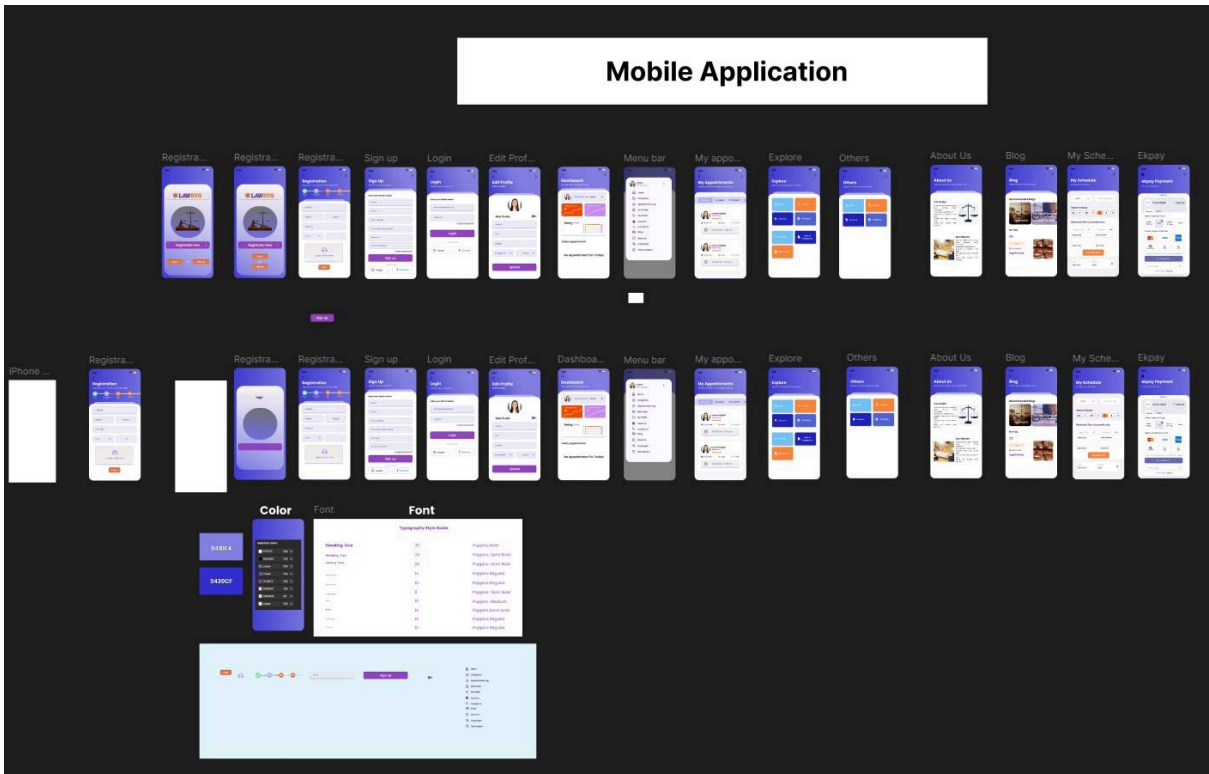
Mobile Application

Registra... Registra... Registra... Sign up Login Edit Prof... Menu bar My appo... Explore Others About Us Blog My Sche... Ekpay

LAWYER

LAWYER

Registration

Sign Up

Login

Edit Profile

Dashboard

My Appointments

Explore

Others

About Us

Blog

My Schedule

ekpay Payment

Sign up

No appointment for Today

Sign Up

iPhone ...

Registra... Registra... Registra... Sign up Login Edit Prof... Dashboa... Menu bar My appo... Explore Others About Us Blog My Sche... Ekpay

Registration

Login

Registration

Sign Up

Login

Edit Profile

Dashboard

My Appointments

Explore

Others

About Us

Blog

My Schedule

ekpay Payment

No appointment for Today

Color

Font

Font

Typography Style Guide

Heading One

Poppins Bold

Poppins Semi Bold

Poppins Semi Bold

Poppins Regular

Poppins Regular

Poppins Semi Bold

Poppins Medium

Poppins Semi Bold

Poppins Regular

Poppins Regular

848FE4

3430CF

Sign up